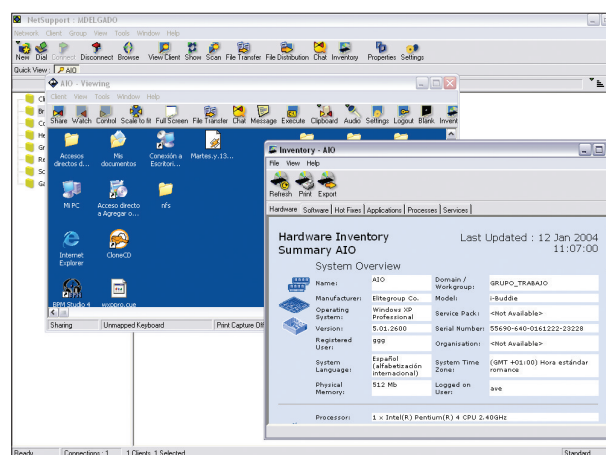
NetSupport : MDELGADO

Network Client Group View Tools Window Help

New Dial Connect Disconnect Browse View Client Show Scan File Transfer File Distribution Chat Inventory Properties Settings

Quick View: AIO

AIO - Viewing

Client View Tools Window Help

Share Watch Control Scale to fit Full Screen File Transfer Chat Message Execute Clipboard Audio Settings Logout Blank Invent

Accesos directos d...

Mis documentos

Conexión a Escritori...

Martes.y.13....

Mi PC

Acceso directo a Agregar o ...

nfs

Internet Explorer

CloneCD

BPM Studio 4

wvpro.cue

Sharing Unmapped Keyboard Print Capture Off

Inventory - AIO

File View Help

Refresh Print Export

Hardware Software Hot Fixes Applications Processes Services

Hardware Inventory Summary AIO

Last Updated : 12 Jan 2004 11:07:00

System Overview

| | | | |
|---|---|---|---|
| Name: | AIO | Domain / Workgroup: | GRUPO_TRABAJO |
| Manufacturer: | Elitegroup Co. | Model: | i-Buddie |
| Operating System: | Windows XP Professional | Service Pack: | <Not Available> |
| Version: | 5.01.2600 | Serial Number: | 55690-640-0161222-23228 |
| Registered User: | ggg | Organisation: | <Not Available> |
| System Language: | Español (alfabetización internacional) | System Time Zone: | (GMT +01:00) Hora estándar romance |
| Physical Memory: | 512 Mb | Logged on User: | ave |
| Processor: | 1 x Intel(R) Pentium(R) 4 CPU 2.40GHz | | |

Ready Connections : 1 1 Clients, 1 Selected Standard